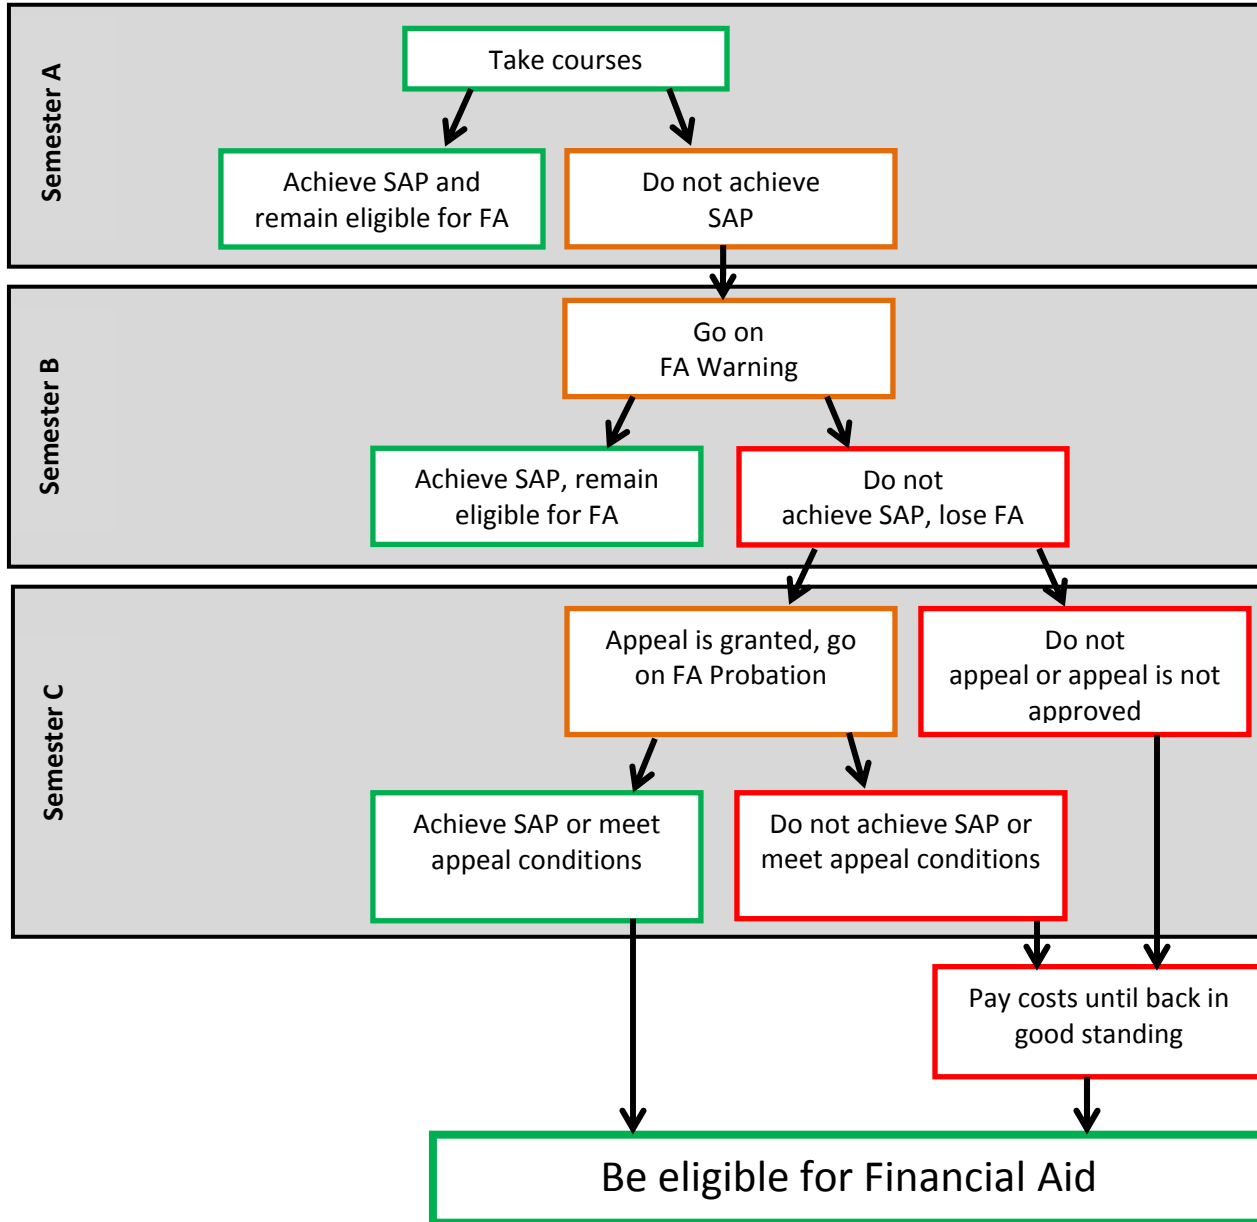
Semester A

Take courses

Achieve SAP and remain eligible for FA

Do not achieve SAP

Semester B

Go on FA Warning

Achieve SAP, remain eligible for FA

Do not achieve SAP, lose FA

Semester C

Appeal is granted, go on FA Probation

Do not appeal or appeal is not approved

Achieve SAP or meet appeal conditions

Do not achieve SAP or meet appeal conditions

Pay costs until back in good standing

Be eligible for Financial Aid